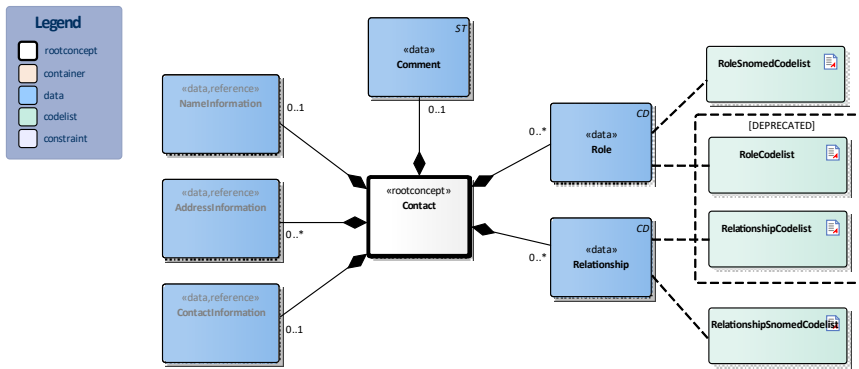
Legend
rootconcept
container
data
codelist
constraint

ST
«data»
Comment

0..1

«data,reference»
NameInformation

0..1

«data,reference»
AddressInformation

0..*

«data,reference»
ContactInformation

0..1

«rootconcept»
Contact

0..*

CD
«data»
Role

0..*

CD
«data»
Relationship

RoleSnomedCodelist

[DEPRECATED]

RoleCodelist

RelationshipCodelist

RelationshipSnomedCodelist